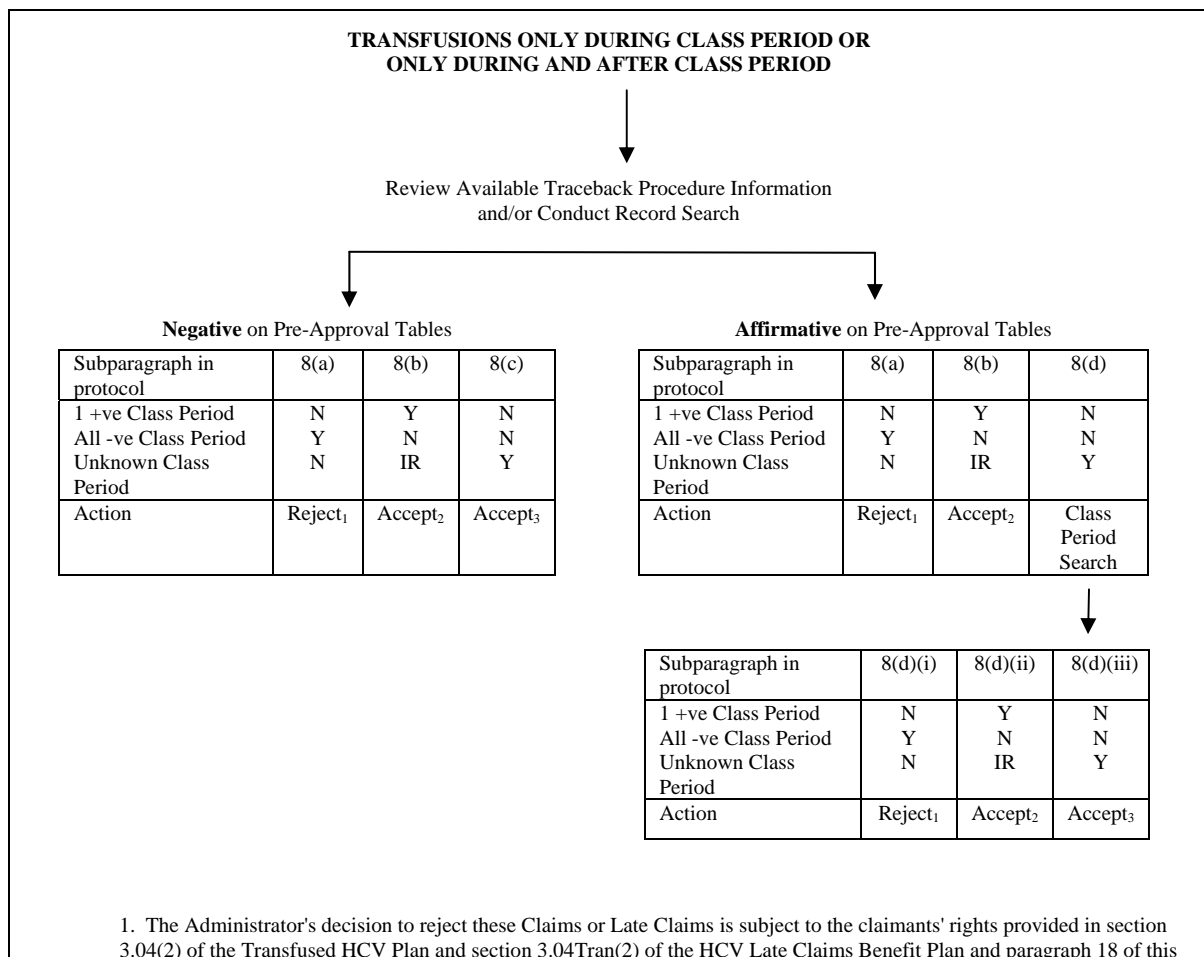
TRANSFUSIONS ONLY DURING CLASS PERIOD OR ONLY DURING AND AFTER CLASS PERIOD

Review Available Traceback Procedure Information and/or Conduct Record Search

**Negative** on Pre-Approval Tables

| Subparagraph in protocol | 8(a) | 8(b) | 8(c) |
|---|---|---|---|
| 1 +ve Class Period<br>All -ve Class Period<br>Unknown Class Period | N<br>Y<br>N | Y<br>N<br>IR | N<br>N<br>Y |
| Action | Reject$_1$ | Accept$_2$ | Accept$_3$ |

**Affirmative** on Pre-Approval Tables

| Subparagraph in protocol | 8(a) | 8(b) | 8(d) |
|---|---|---|---|
| 1 +ve Class Period<br>All -ve Class Period<br>Unknown Class Period | N<br>Y<br>N | Y<br>N<br>IR | N<br>N<br>Y |
| Action | Reject$_1$ | Accept$_2$ | Class Period Search |

| Subparagraph in protocol | 8(d)(i) | 8(d)(ii) | 8(d)(iii) |
|---|---|---|---|
| 1 +ve Class Period<br>All -ve Class Period<br>Unknown Class Period | N<br>Y<br>N | Y<br>N<br>IR | N<br>N<br>Y |
| Action | Reject$_1$ | Accept$_2$ | Accept$_3$ |

1. The Administrator's decision to reject these Claims or Late Claims is subject to the claimants' rights provided in section 3.04(2) of the Transfused HCV Plan and section 3.04Tran(2) of the HCV Late Claims Benefit Plan and paragraph 18 of this